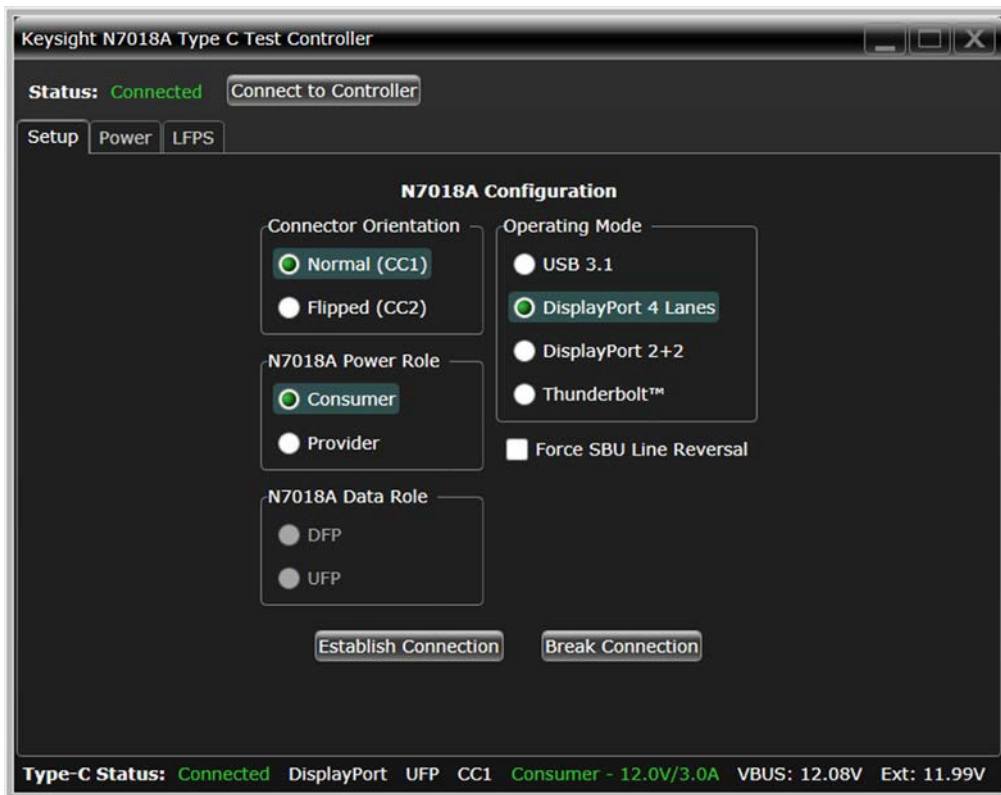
Keysight N7018A Type C Test Controller

Status: Connected  Connect to Controller

Setup  Power  LFPS

N7018A Configuration

Connector Orientation
Normal (CC1)
Flipped (CC2)

Operating Mode
USB 3.1
DisplayPort 4 Lanes
DisplayPort 2+2
Thunderbolt™

N7018A Power Role
Consumer
Provider

Force SBU Line Reversal

N7018A Data Role
DFP
UFP

Establish Connection  Break Connection

Type-C Status: Connected  DisplayPort  UFP  CC1  Consumer - 12.0V/3.0A  VBUS: 12.08V  Ext: 11.99V